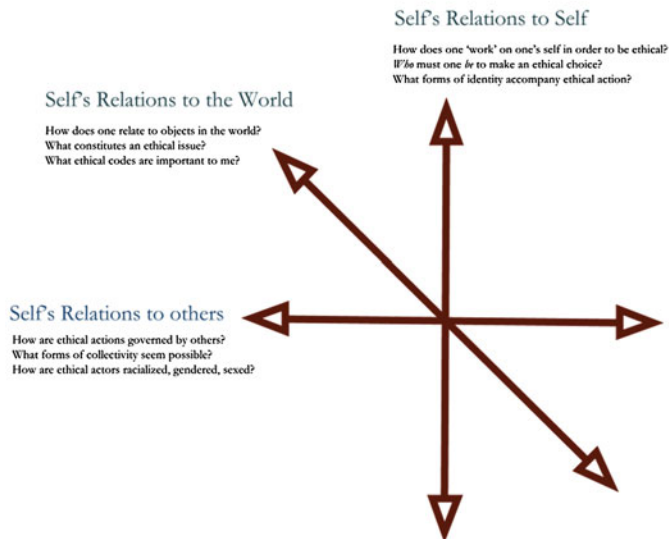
Self's Relations to Self

How does one 'work' on one's self in order to be ethical?
Who must one be to make an ethical choice?
What forms of identity accompany ethical action?

Self's Relations to the World

How does one relate to objects in the world?
What constitutes an ethical issue?
What ethical codes are important to me?

Self's Relations to others

How are ethical actions governed by others?
What forms of collectivity seem possible?
How are ethical actors racialized, gendered, sexed?